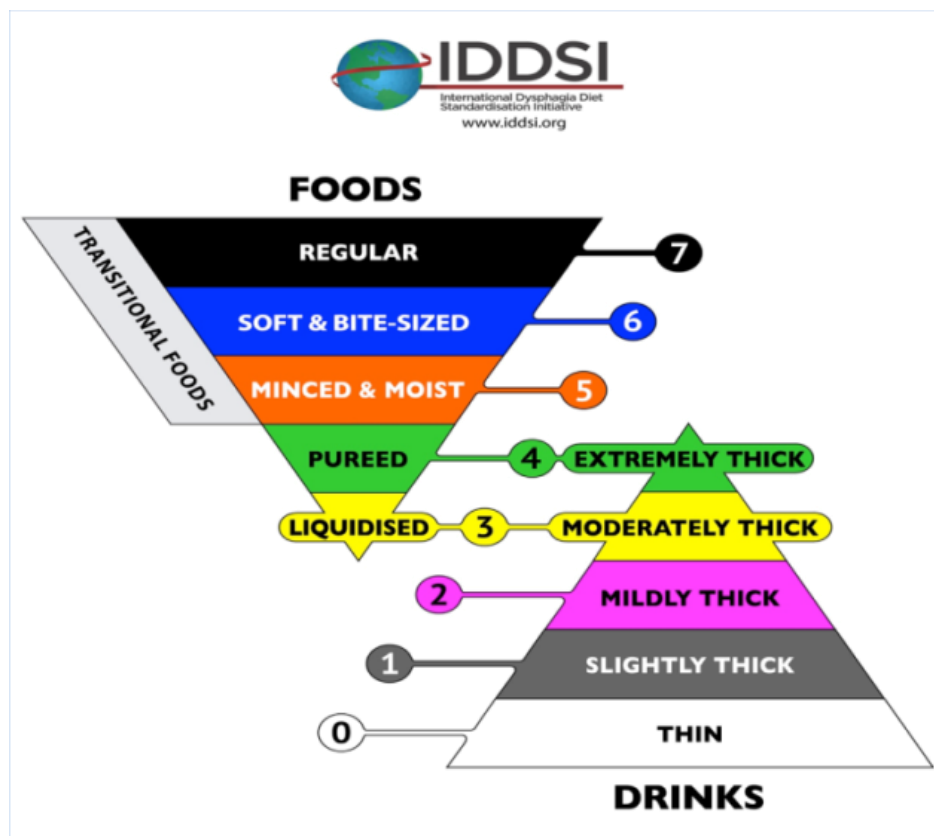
IDDSI
International Dysphagia Diet Standardisation Initiative
www.iddsi.org

FOODS

TRANSITIONAL FOODS

REGULAR 7

SOFT & BITE-SIZED 6

MINCED & MOIST 5

PUREED 4 EXTREMELY THICK

LIQUIDISED 3 MODERATELY THICK

2 MILDLY THICK

1 SLIGHTLY THICK

0 THIN

DRINKS